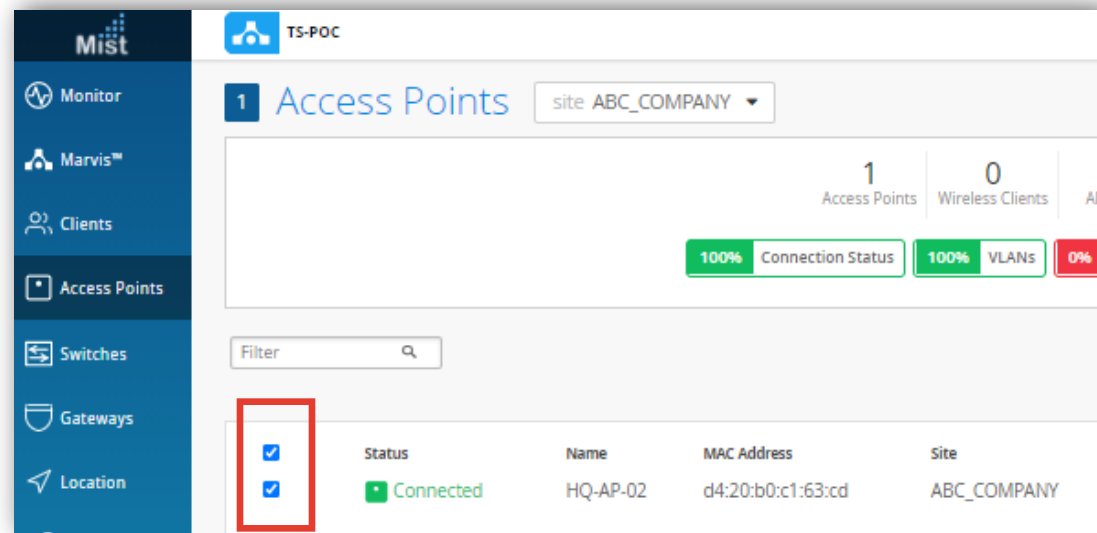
Mist

Monitor

Marvis™

Clients

Access Points

Switches

Gateways

Location

TS-POC

1 Access Points

site ABC_COMPANY

1
Access Points

0
Wireless Clients

A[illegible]

100% Connection Status

100% VLANs

0%

Filter

| | Status | Name | MAC Address | Site |
|---|---|---|---|---|
| ☑ | Connected | HQ-AP-02 | d4:20:b0:c1:63:cd | ABC_COMPANY |